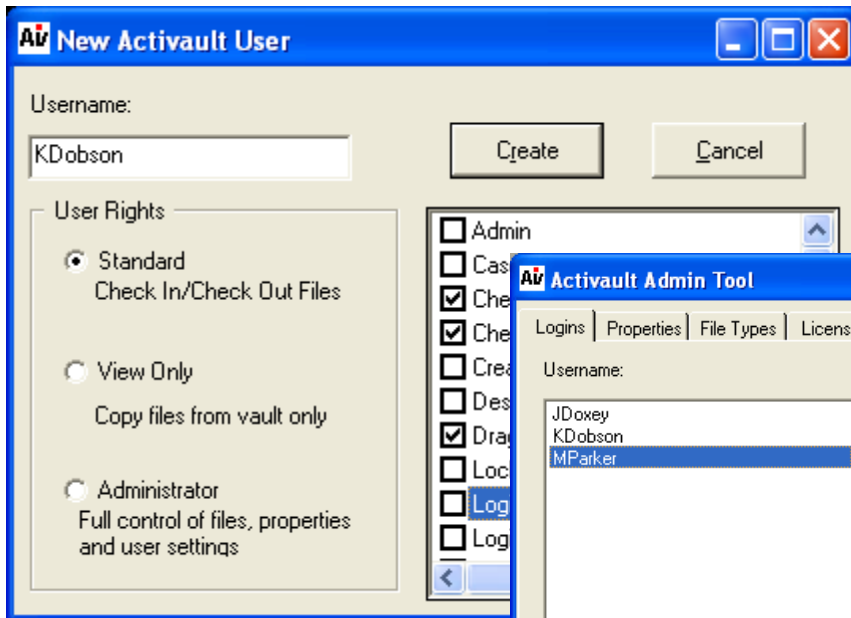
AV New Activault User

Username:

KDobson

Create

Cancel

User Rights

Standard
Check In/Check Out Files

View Only

Copy files from vault only

Administrator
Full control of files, properties and user settings

Admin
Cas
Che
Che
Crea
Des
Drag
Loc
Log
Log

AV Activault Admin Tool

Logins | Properties | File Types | Licens

Username:

JDoxey
KDobson
MParker